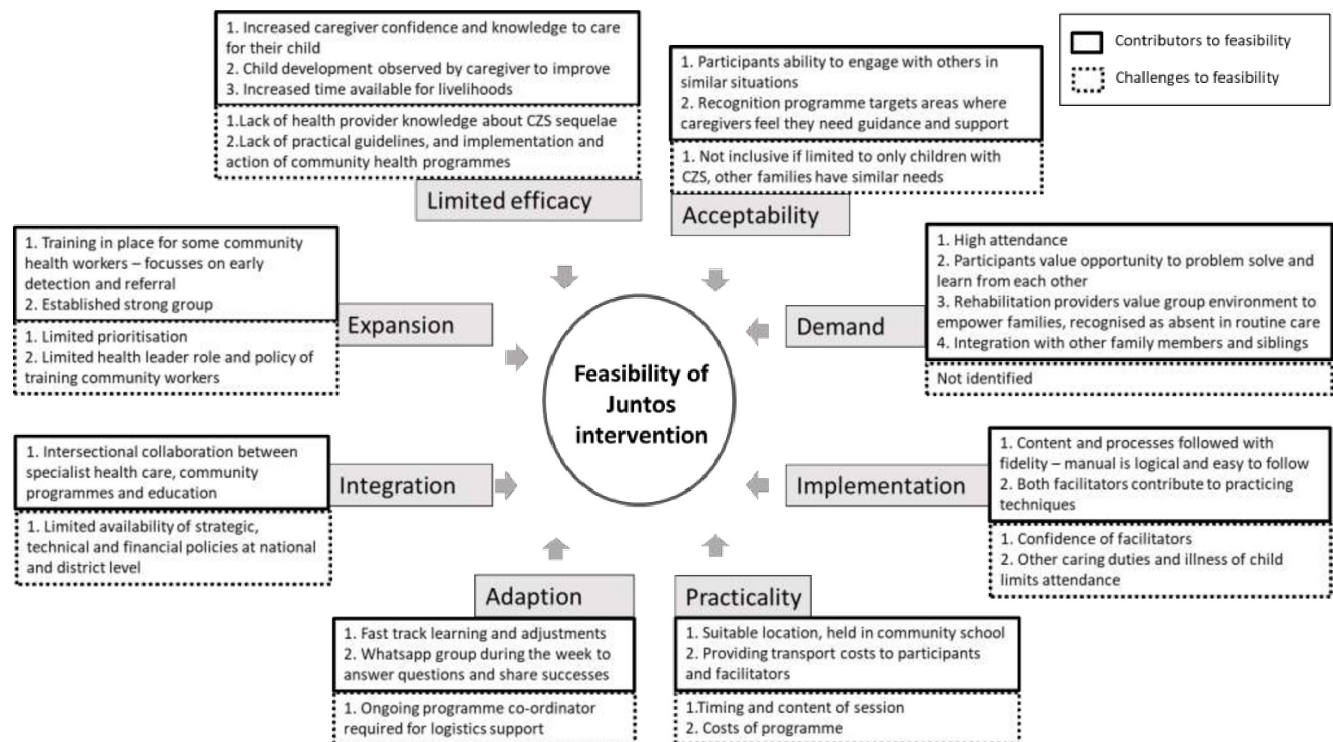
Contributors to feasibility

Challenges to feasibility

1. Increased caregiver confidence and knowledge to care for their child
2. Child development observed by caregiver to improve
3. Increased time available for livelihoods

1.Lack of health provider knowledge about CZS sequelae
2.Lack of practical guidelines, and implementation and action of community health programmes

Limited efficacy

1. Participants ability to engage with others in similar situations
2. Recognition programme targets areas where caregivers feel they need guidance and support

1. Not inclusive if limited to only children with CZS, other families have similar needs

Acceptability

1. Training in place for some community health workers – focusses on early detection and referral
2. Established strong group

1. Limited prioritisation
2. Limited health leader role and policy of training community workers

Expansion

Demand

1. High attendance
2. Participants value opportunity to problem solve and learn from each other
3. Rehabilitation providers value group environment to empower families, recognised as absent in routine care
4. Integration with other family members and siblings

Not identified

Feasibility of Juntos intervention

1. Intersectional collaboration between specialist health care, community programmes and education

1. Limited availability of strategic, technical and financial policies at national and district level

Integration

Implementation

1. Content and processes followed with fidelity – manual is logical and easy to follow
2. Both facilitators contribute to practicing techniques

1. Confidence of facilitators
2. Other caring duties and illness of child limits attendance

Adaption

1. Fast track learning and adjustments
2. Whatsapp group during the week to answer questions and share successes

1. Ongoing programme co-ordinator required for logistics support

Practicality

1. Suitable location, held in community school
2. Providing transport costs to participants and facilitators

1.Timing and content of session
2. Costs of programme